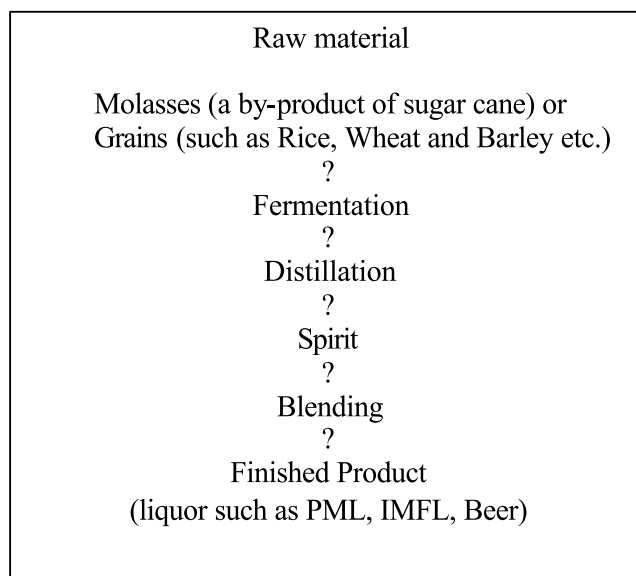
Raw material

Molasses (a by-product of sugar cane) or
Grains (such as Rice, Wheat and Barley etc.)
?
Fermentation
?
Distillation
?
Spirit
?
Blending
?
Finished Product
(liquor such as PML, IMFL, Beer)